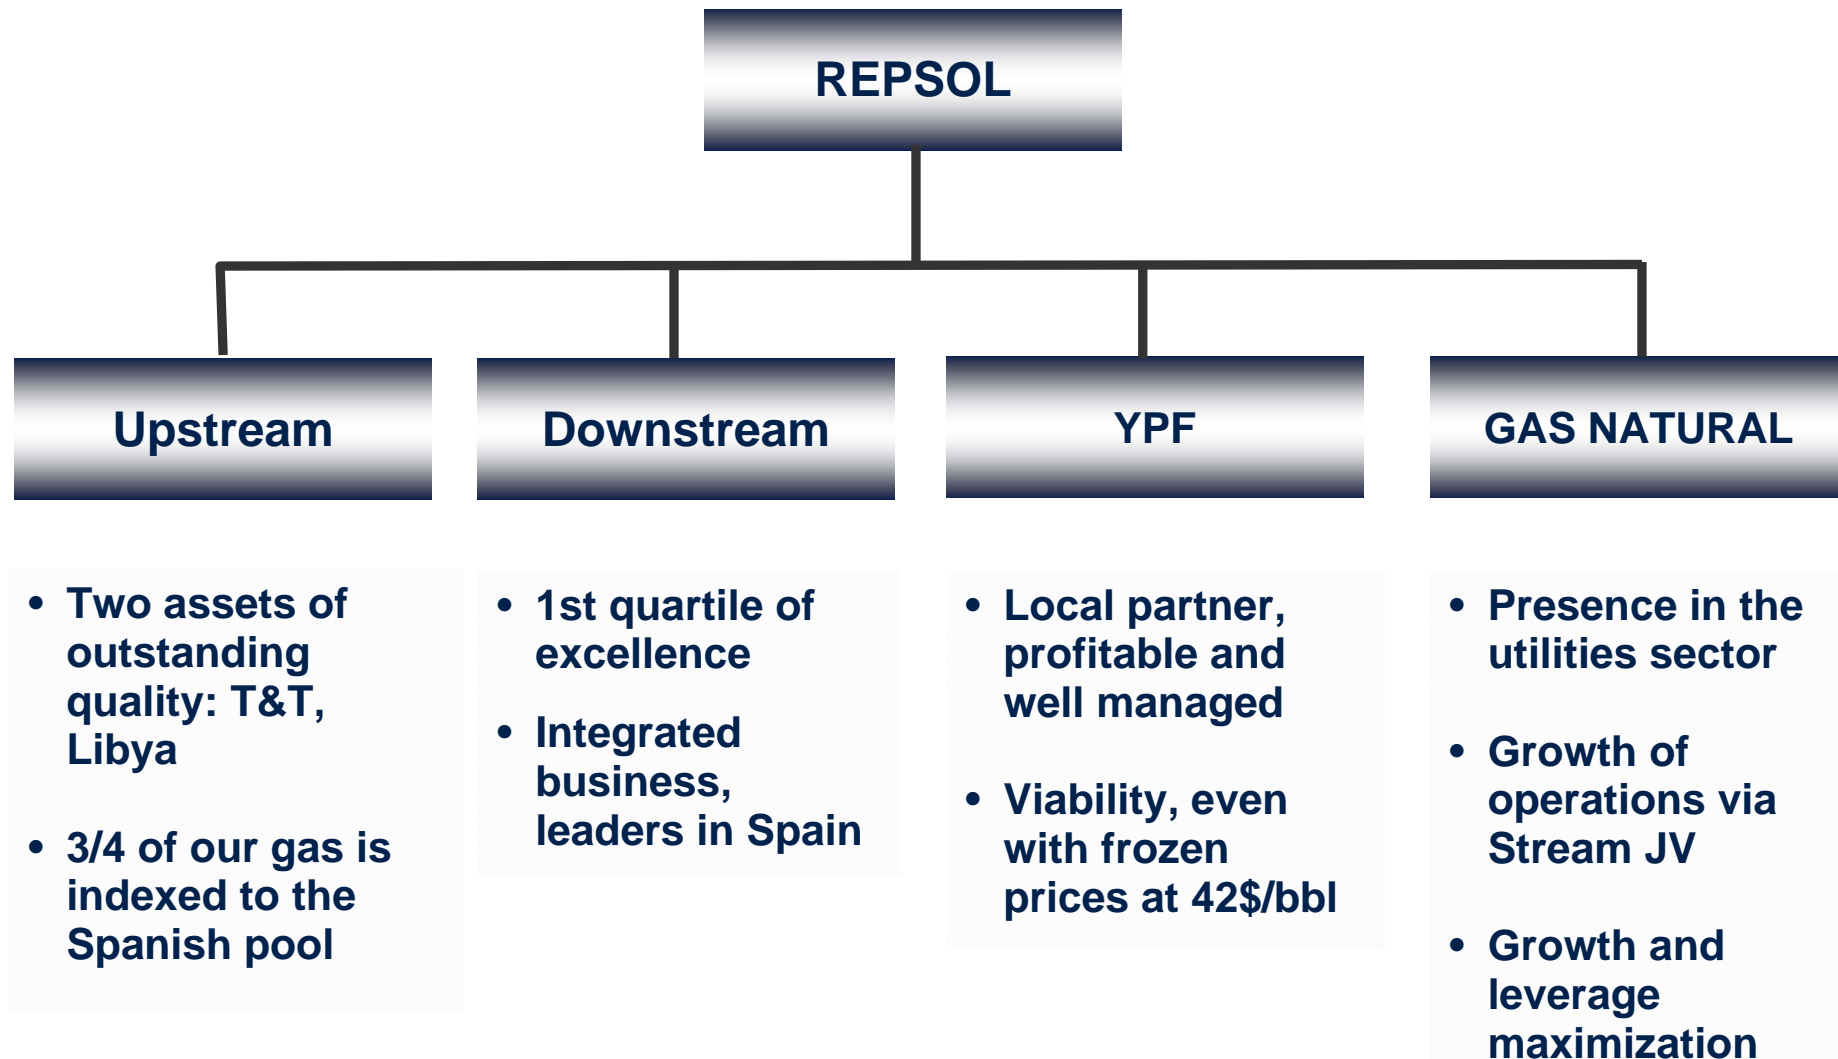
REPSOL

Upstream

Downstream

YPF

GAS NATURAL

• Two assets of outstanding quality: T&T, Libya

• 3/4 of our gas is indexed to the Spanish pool

• 1st quartile of excellence

• Integrated business, leaders in Spain

• Local partner, profitable and well managed

• Viability, even with frozen prices at 42$/bbl

• Presence in the utilities sector

• Growth of operations via Stream JV

• Growth and leverage maximization